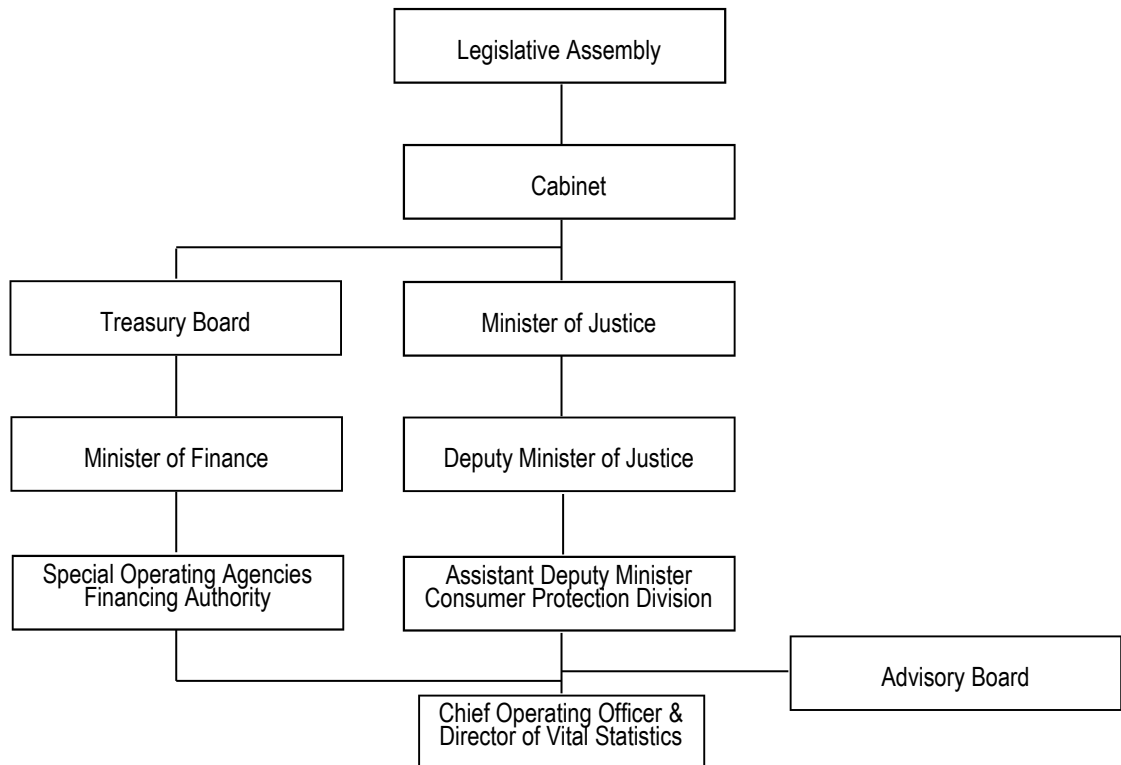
Legislative Assembly

Cabinet

Treasury Board

Minister of Justice

Minister of Finance

Deputy Minister of Justice

Special Operating Agencies Financing Authority

Assistant Deputy Minister Consumer Protection Division

Advisory Board

Chief Operating Officer & Director of Vital Statistics